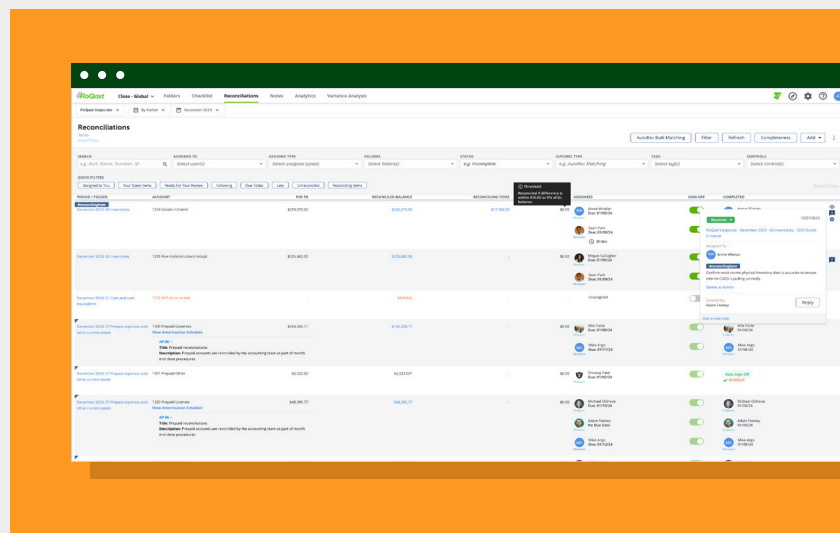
FloQast Close - Global Folders Checklist Reconciliations Notes Analytics Variance Analysis

FloQast Corporate | By Period | December 2023

Reconciliations

AutoRec Bulk Matching | Filter | Refresh | Completeness | Add

SEARCH | ASSIGNED TO | ASSIGNEE TYPE | FOLDERS | STATUS | AUTOREC TYPE | TAGS | CONTROLS

e.g. Acct. Name, Number, ID | Select user(s) | Select assignee type(s) | Select folder(s) | e.g. Incomplete | e.g. AutoRec Matching | Select tag(s) | Select control(s)

QUICK FILTERS

Assigned to You | Your Open Items | Ready For Your Review | Following | Due Today | Late | Unreconciled | Reconciling Items

PERIOD / FOLDER | ACCOUNT | PER TB | RECONCILED BALANCE | RECONCILING ITEMS | ASSIGNEES | SIGN-OFF | COMPLETED

December 2023: 05 Inventories | 1254 Goods in transit | $259,570.00 | $242,870.00 | $17,300.00 | $0.00

December 2023: 05 Inventories | 1255 Raw materials stock receipt | $325,882.00 | $325,882.00 | $0.00

December 2023: 01 Cash and cash equivalents | 1123 WIT ### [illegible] | MISSING | Unassigned

December 2023: 07 Prepaid expenses and other current assets | 1300 Prepaid Expenses View Amortization Schedule | $164,256.11 | $164,256.11 | $0.00

Title: Prepaid reconciliations
Description: Prepaid accounts are reconciled by the accounting team as part of month end close procedures

December 2023: 07 Prepaid expenses and other current assets | 1301 Prepaid Other | $4,550.00 | $4,550.00 | Auto Sign-Off

December 2023: 07 Prepaid expenses and other current assets | 1320 Prepaid Licenses View Amortization Schedule | $48,395.77 | $48,395.77 | $0.00

Title: Prepaid reconciliations
Description: Prepaid accounts are reconciled by the accounting team as part of month end close procedures

Threshold
Reconciled if difference is within $10.00 or 0% of GL balance

Annie Whelan Due: 01/08/24
Sean Park Due: 01/08/24
Megan Gallagher Due: 01/08/24
Sean Park Due: 01/08/24
Alla Forte Due: 01/08/24
Mike Argo Due: 01/17/24
Chiung Patel Due: 01/08/24
Michael Oldhove Due: 01/17/24
Adam Feeney Due: 01/17/24
Mike Argo Due: 01/17/24

Resolved
12/07/2023
FloQast Corporate - December 2023 - 05 Inventories - 1254 Goods in transit
Assigned To
Annie Whelan
Confirm most recent physical inventory date is accurate to ensure rollforward is pulling correctly
Delete as Admin
Created by
Adam Feeney
Reply
Add a new note

Alla Forte 01/08/24
Mike Argo 01/08/24
Michael Oldhove 01/08/24
Adam Feeney 01/08/24
Mike Argo 01/08/24